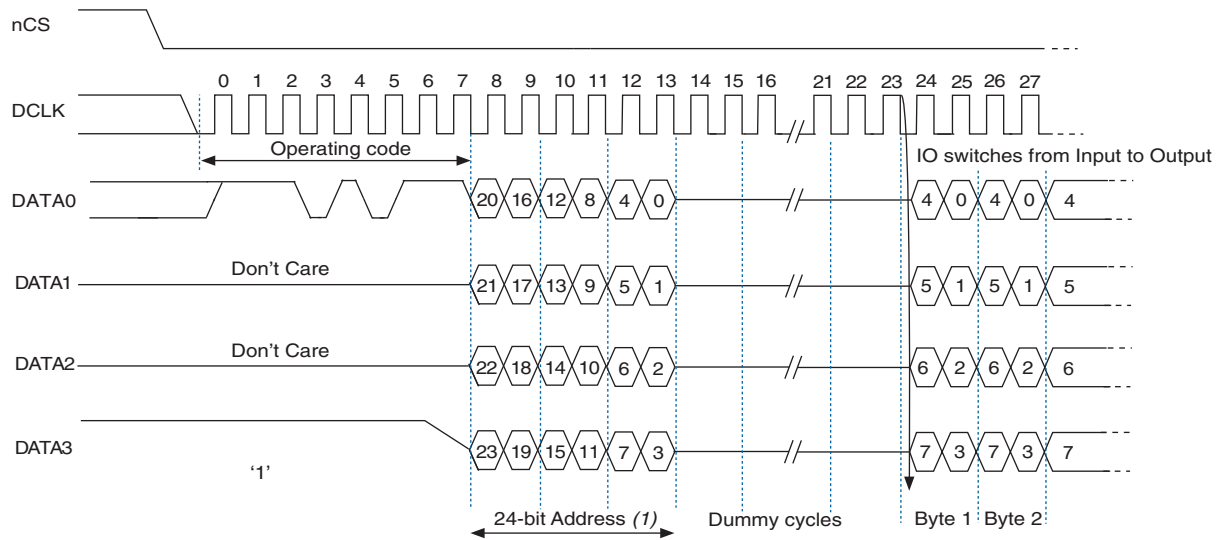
nCS

0 1 2 3 4 5 6 7 8 9 10 11 12 13 14 15 16 21 22 23 24 25 26 27

DCLK

Operating code

IO switches from Input to Output

DATA0

20 16 12 8 4 0

4 0 4 0 4

DATA1

Don't Care

21 17 13 9 5 1

5 1 5 1 5

DATA2

Don't Care

22 18 14 10 6 2

6 2 6 2 6

DATA3

'1'

23 19 15 11 7 3

7 3 7 3 7

24-bit Address *(1)*

Dummy cycles

Byte 1 Byte 2